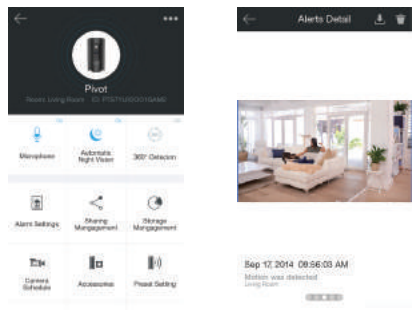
Pivot
Room: Living Room ID: P1ST1U00G01GAME

Microphone
Automatic Night Vision
360° Detection

Alarm Settings
Sharing Management
Storage Management

Camera Schedule
Accessories
Preset Setting

Alerts Detail

Sep 17, 2014 08:56:03 AM
Motion was detected
Living Room